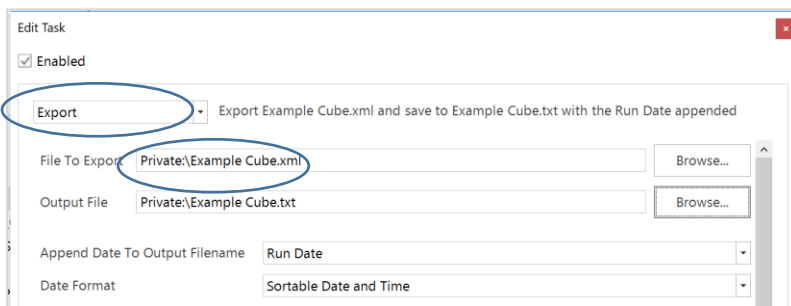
Edit Task

×

Enabled

Export

Export Example Cube.xml and save to Example Cube.txt with the Run Date appended

File To Export

Private:\Example Cube.xml

Browse...

Output File

Private:\Example Cube.txt

Browse...

Append Date To Output Filename

Run Date

Date Format

Sortable Date and Time